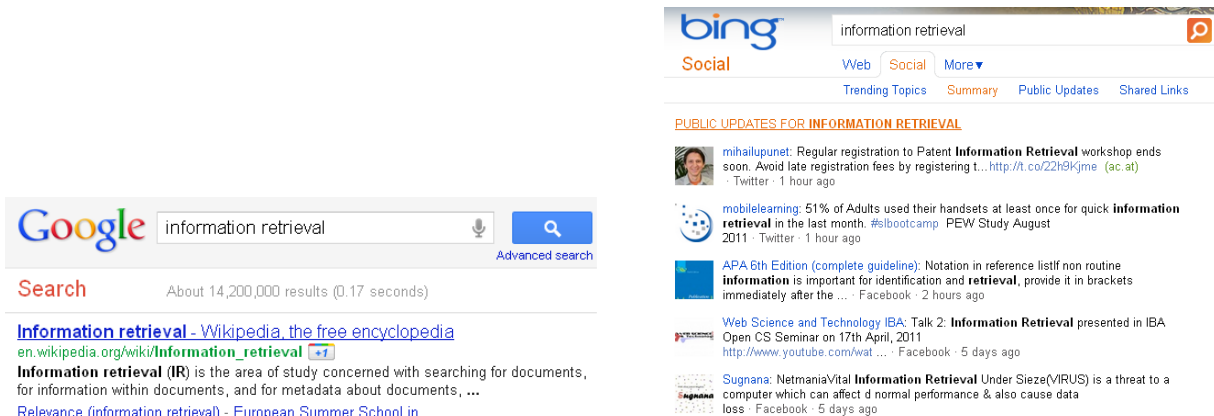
Google information retrieval

Advanced search

Search

About 14,200,000 results (0.17 seconds)

Information retrieval - Wikipedia, the free encyclopedia
en.wikipedia.org/wiki/Information_retrieval +1
Information retrieval (IR) is the area of study concerned with searching for documents, for information within documents, and for metadata about documents, ...
Relevance (information retrieval) - European Summer School in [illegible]

bing information retrieval

Social

Web Social More▾

Trending Topics Summary Public Updates Shared Links

PUBLIC UPDATES FOR INFORMATION RETRIEVAL

mihailupunet: Regular registration to Patent Information Retrieval workshop ends soon. Avoid late registration fees by registering t... http://t.co/22h9Kjme (ac.at) · Twitter · 1 hour ago

mobilelearning: 51% of Adults used their handsets at least once for quick information retrieval in the last month. #slbootcamp PEW Study August 2011 · Twitter · 1 hour ago

APA 6th Edition (complete guideline): Notation in reference listIf non routine information is important for identification and retrieval, provide it in brackets immediately after the ... · Facebook · 2 hours ago

Web Science and Technology IBA: Talk 2: Information Retrieval presented in IBA Open CS Seminar on 17th April, 2011 http://www.youtube.com/wat ... · Facebook · 5 days ago

Sugnana: NetmaniaVital Information Retrieval Under Sieze(VIRUS) is a threat to a computer which can affect d normal performance & also cause data loss · Facebook · 5 days ago